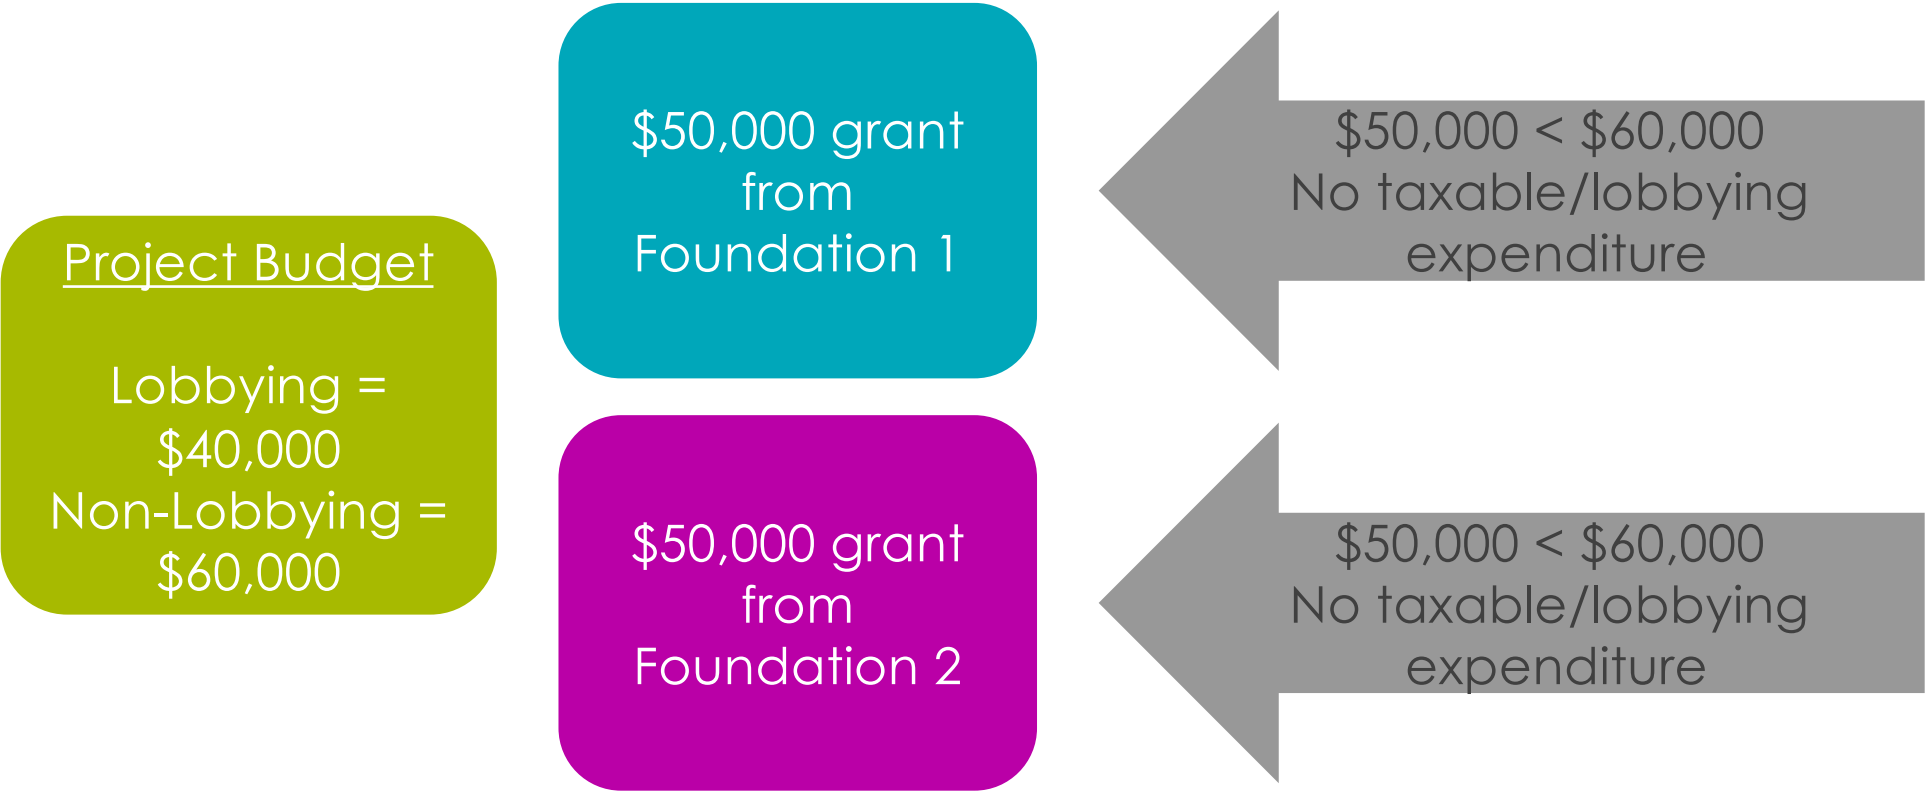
Project Budget

Lobbying = \$40,000
Non-Lobbying = \$60,000

\$50,000 grant from Foundation 1

\$50,000 < \$60,000
No taxable/lobbying expenditure

\$50,000 grant from Foundation 2

\$50,000 < \$60,000
No taxable/lobbying expenditure